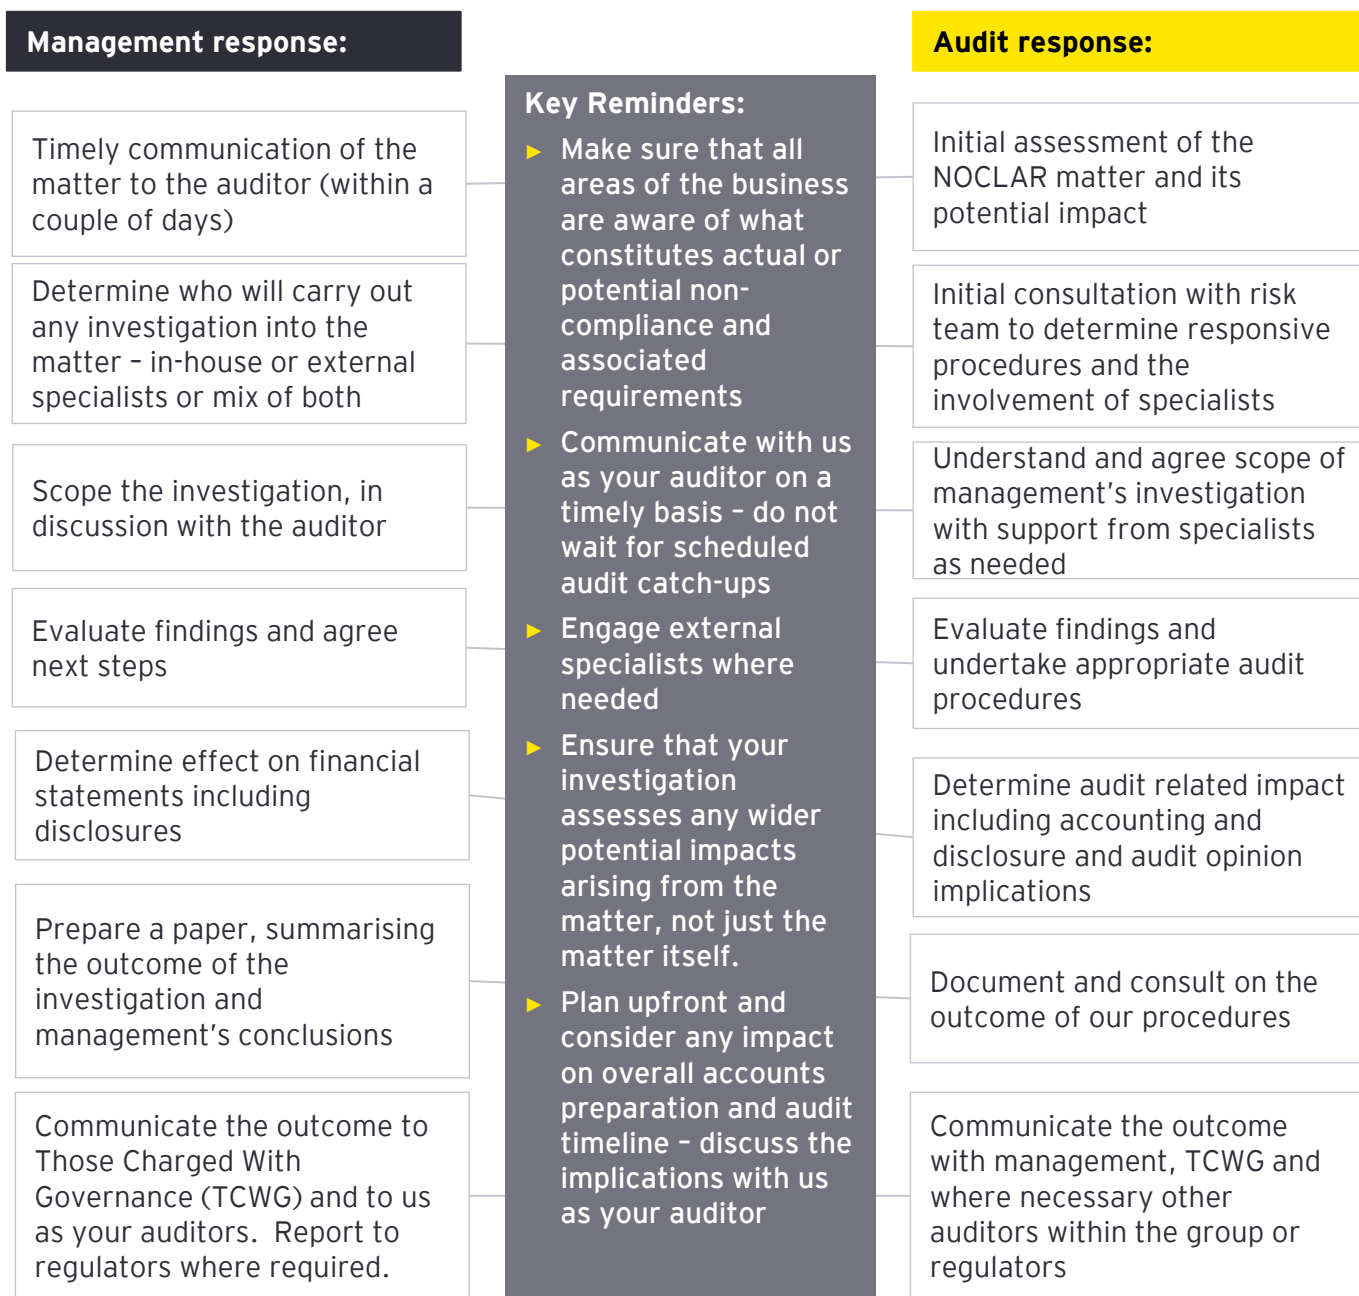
Management response:

Timely communication of the matter to the auditor (within a couple of days)

Determine who will carry out any investigation into the matter – in-house or external specialists or mix of both

Scope the investigation, in discussion with the auditor

Evaluate findings and agree next steps

Determine effect on financial statements including disclosures

Prepare a paper, summarising the outcome of the investigation and management's conclusions

Communicate the outcome to Those Charged With Governance (TCWG) and to us as your auditors. Report to regulators where required.

Key Reminders:

► Make sure that all areas of the business are aware of what constitutes actual or potential non-compliance and associated requirements

► Communicate with us as your auditor on a timely basis – do not wait for scheduled audit catch-ups

► Engage external specialists where needed

► Ensure that your investigation assesses any wider potential impacts arising from the matter, not just the matter itself.

► Plan upfront and consider any impact on overall accounts preparation and audit timeline – discuss the implications with us as your auditor

Audit response:

Initial assessment of the NOCLAR matter and its potential impact

Initial consultation with risk team to determine responsive procedures and the involvement of specialists

Understand and agree scope of management's investigation with support from specialists as needed

Evaluate findings and undertake appropriate audit procedures

Determine audit related impact including accounting and disclosure and audit opinion implications

Document and consult on the outcome of our procedures

Communicate the outcome with management, TCWG and where necessary other auditors within the group or regulators